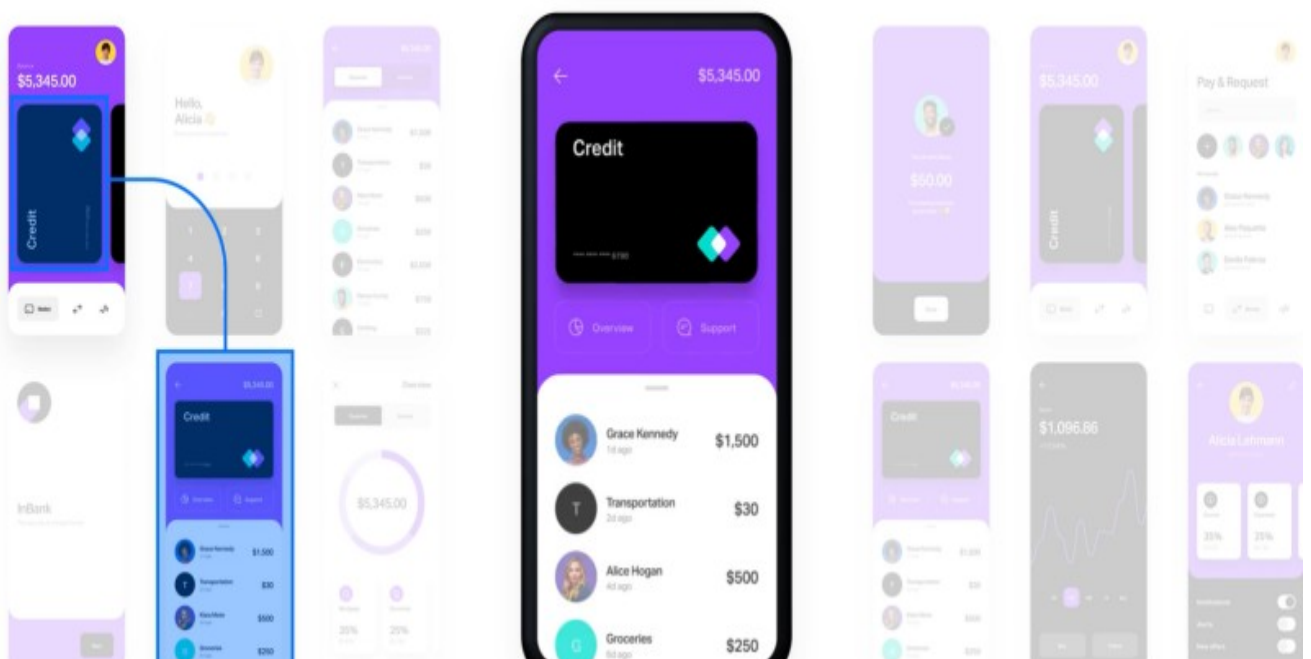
$5,345.00

Credit

Hello, Alicia

InBank

Credit

$5,345.00

$5,345.00

Credit

Overview

Support

Grace Kennedy
1d ago
$1,500

T
Transportation
2d ago
$30

Alice Hogan
4d ago
$500

G
Groceries
5d ago
$250

$5,345.00

$50.00

Credit

Pay & Request

Credit

$1,096.86

Alicia Lehmann

25%

25%

Grace Kennedy
$1,500

Transportation
$30

$500

$250

$5,345.00

20%

25%

$5,345.00

Overview